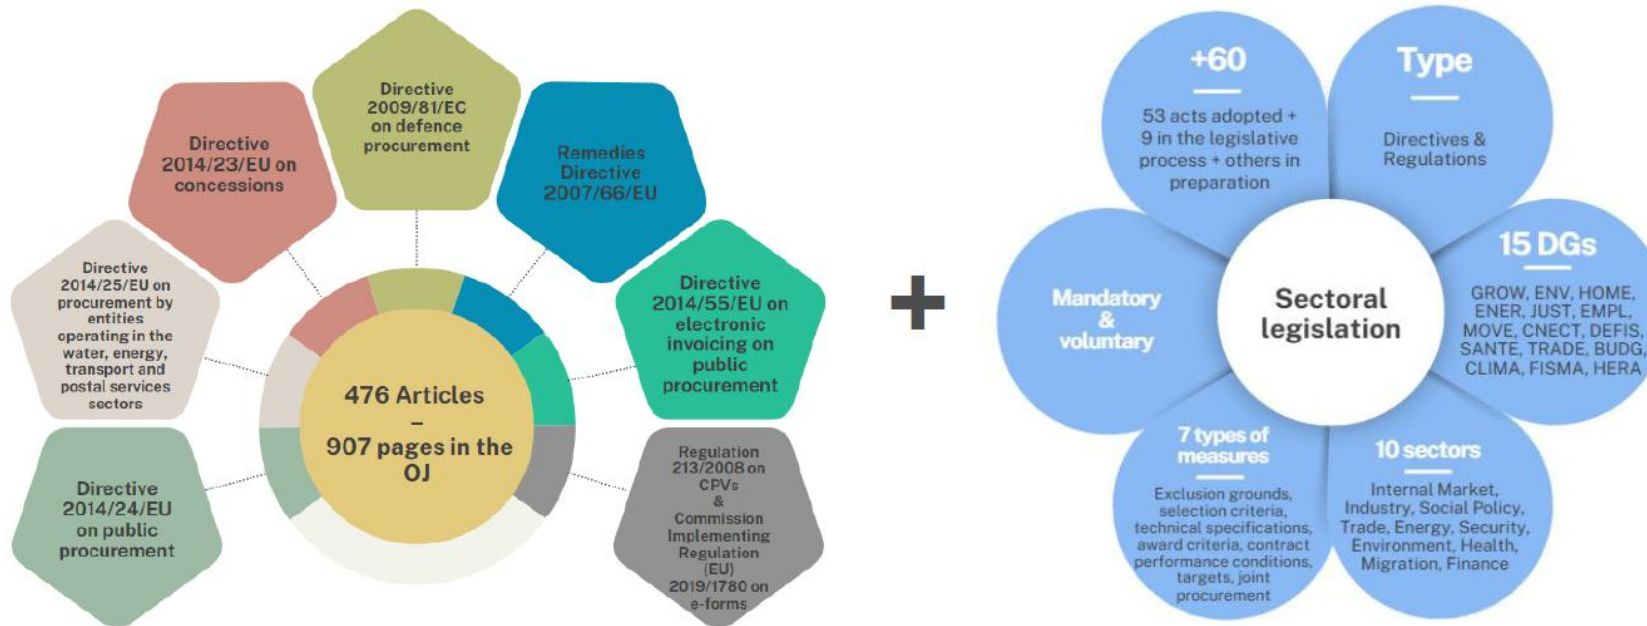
Directive 2009/81/EC on defence procurement

Remedies Directive 2007/66/EU

Directive 2014/55/EU on electronic invoicing on public procurement

Regulation 213/2008 on CPVs & Commission Implementing Regulation (EU) 2019/1780 on e-forms

Directive 2014/24/EU on public procurement

Directive 2014/25/EU on procurement by entities operating in the water, energy, transport and postal services sectors

Directive 2014/23/EU on concessions

476 Articles – 907 pages in the OJ

+

+60

53 acts adopted + 9 in the legislative process + others in preparation

Type

Directives & Regulations

15 DGs

GROW, ENV, HOME, ENER, JUST, EMPL, MOVE, CNECT, DEFIS, SANTE, TRADE, BUDG, CLIMA, FISMA, HERA

10 sectors

Internal Market, Industry, Social Policy, Trade, Energy, Security, Environment, Health, Migration, Finance

7 types of measures

Exclusion grounds, selection criteria, technical specifications, award criteria, contract performance conditions, targets, joint procurement

Mandatory & voluntary

Sectoral legislation